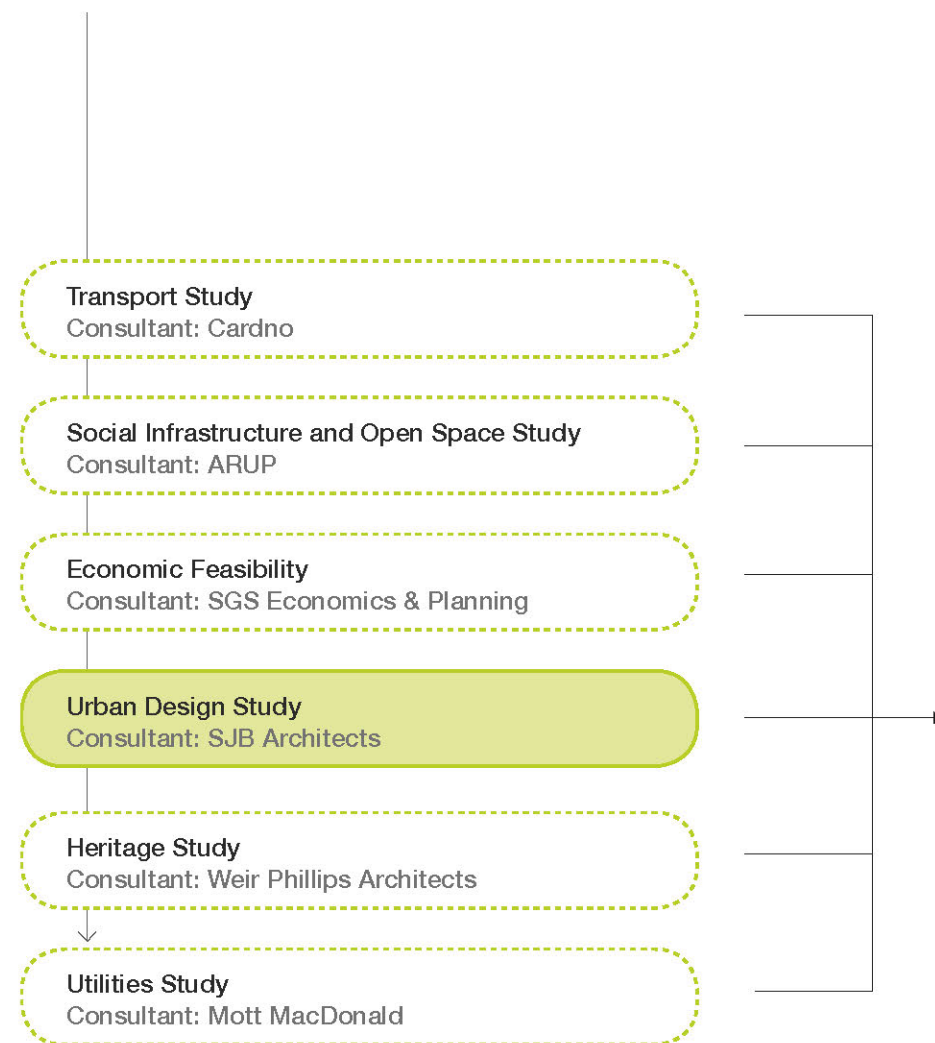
Transport Study
Consultant: Cardno

Social Infrastructure and Open Space Study
Consultant: ARUP

Economic Feasibility
Consultant: SGS Economics & Planning

Urban Design Study
Consultant: SJB Architects

Heritage Study
Consultant: Weir Phillips Architects

Utilities Study
Consultant: Mott MacDonald